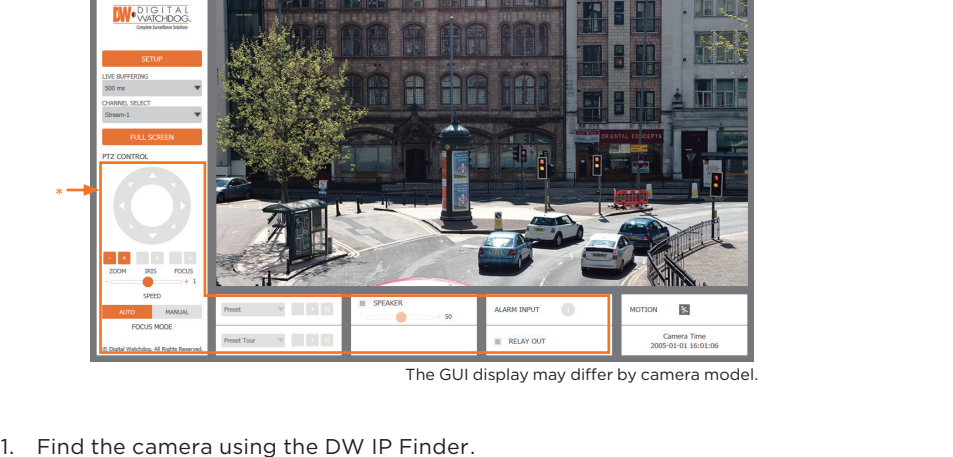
DW DIGITAL WATCHDOG
Complete Surveillance Solutions

SETUP

LIVE BUFFERING
500 ms

CHANNEL SELECT
Stream-1

FULL SCREEN

PTZ CONTROL

*

ZOOM IRIS FOCUS

- + 1

SPEED

AUTO MANUAL

FOCUS MODE

© Digital Watchdog. All Rights Reserved.

ORIENTAL CONCEPTS

Preset

Preset Tour

SPEAKER
50

ALARM INPUT

RELAY OUT

MOTION

Camera Time
2005-01-01 16:01:06

The GUI display may differ by camera model.

1. Find the camera using the DW IP Finder.